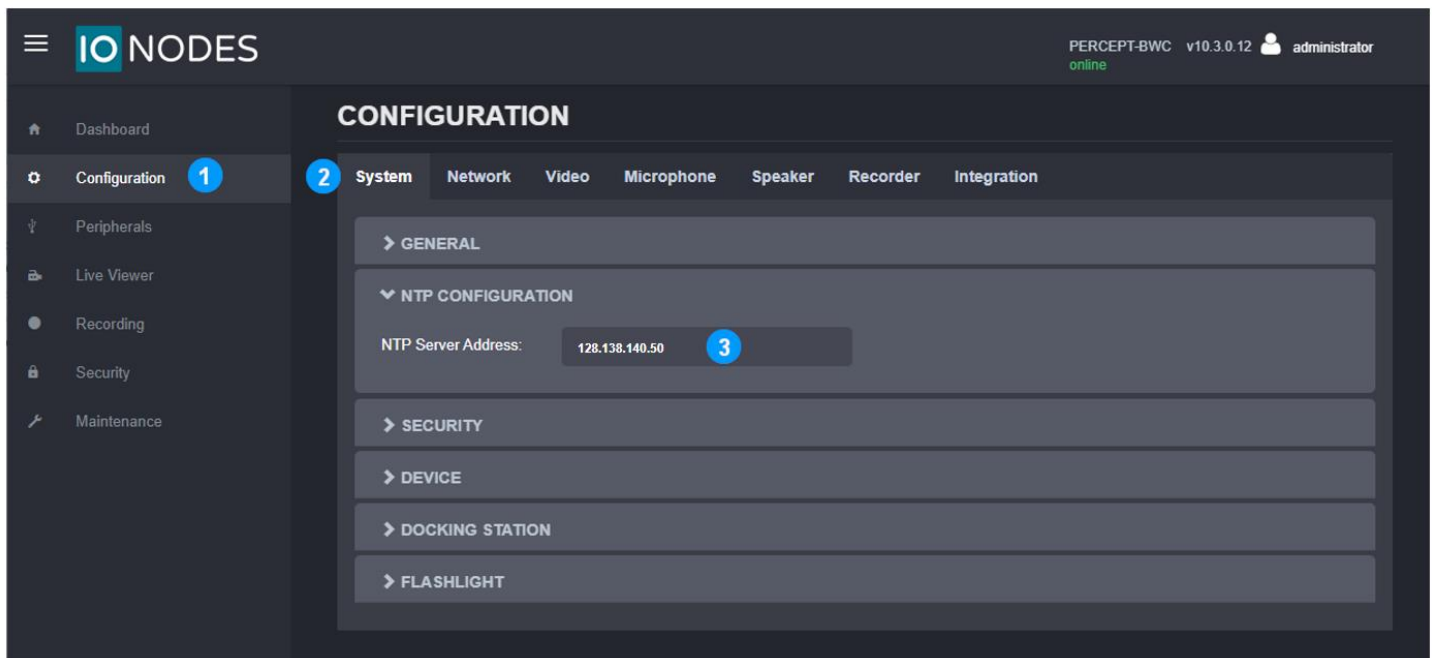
IO NODES

PERCEPT-BWC v10.3.0.12 administrator
online

Dashboard
Configuration 1
Peripherals
Live Viewer
Recording
Security
Maintenance

CONFIGURATION

2 System Network Video Microphone Speaker Recorder Integration

> GENERAL

NTP CONFIGURATION

NTP Server Address: 128.138.140.50 3

> SECURITY

> DEVICE

> DOCKING STATION

> FLASHLIGHT